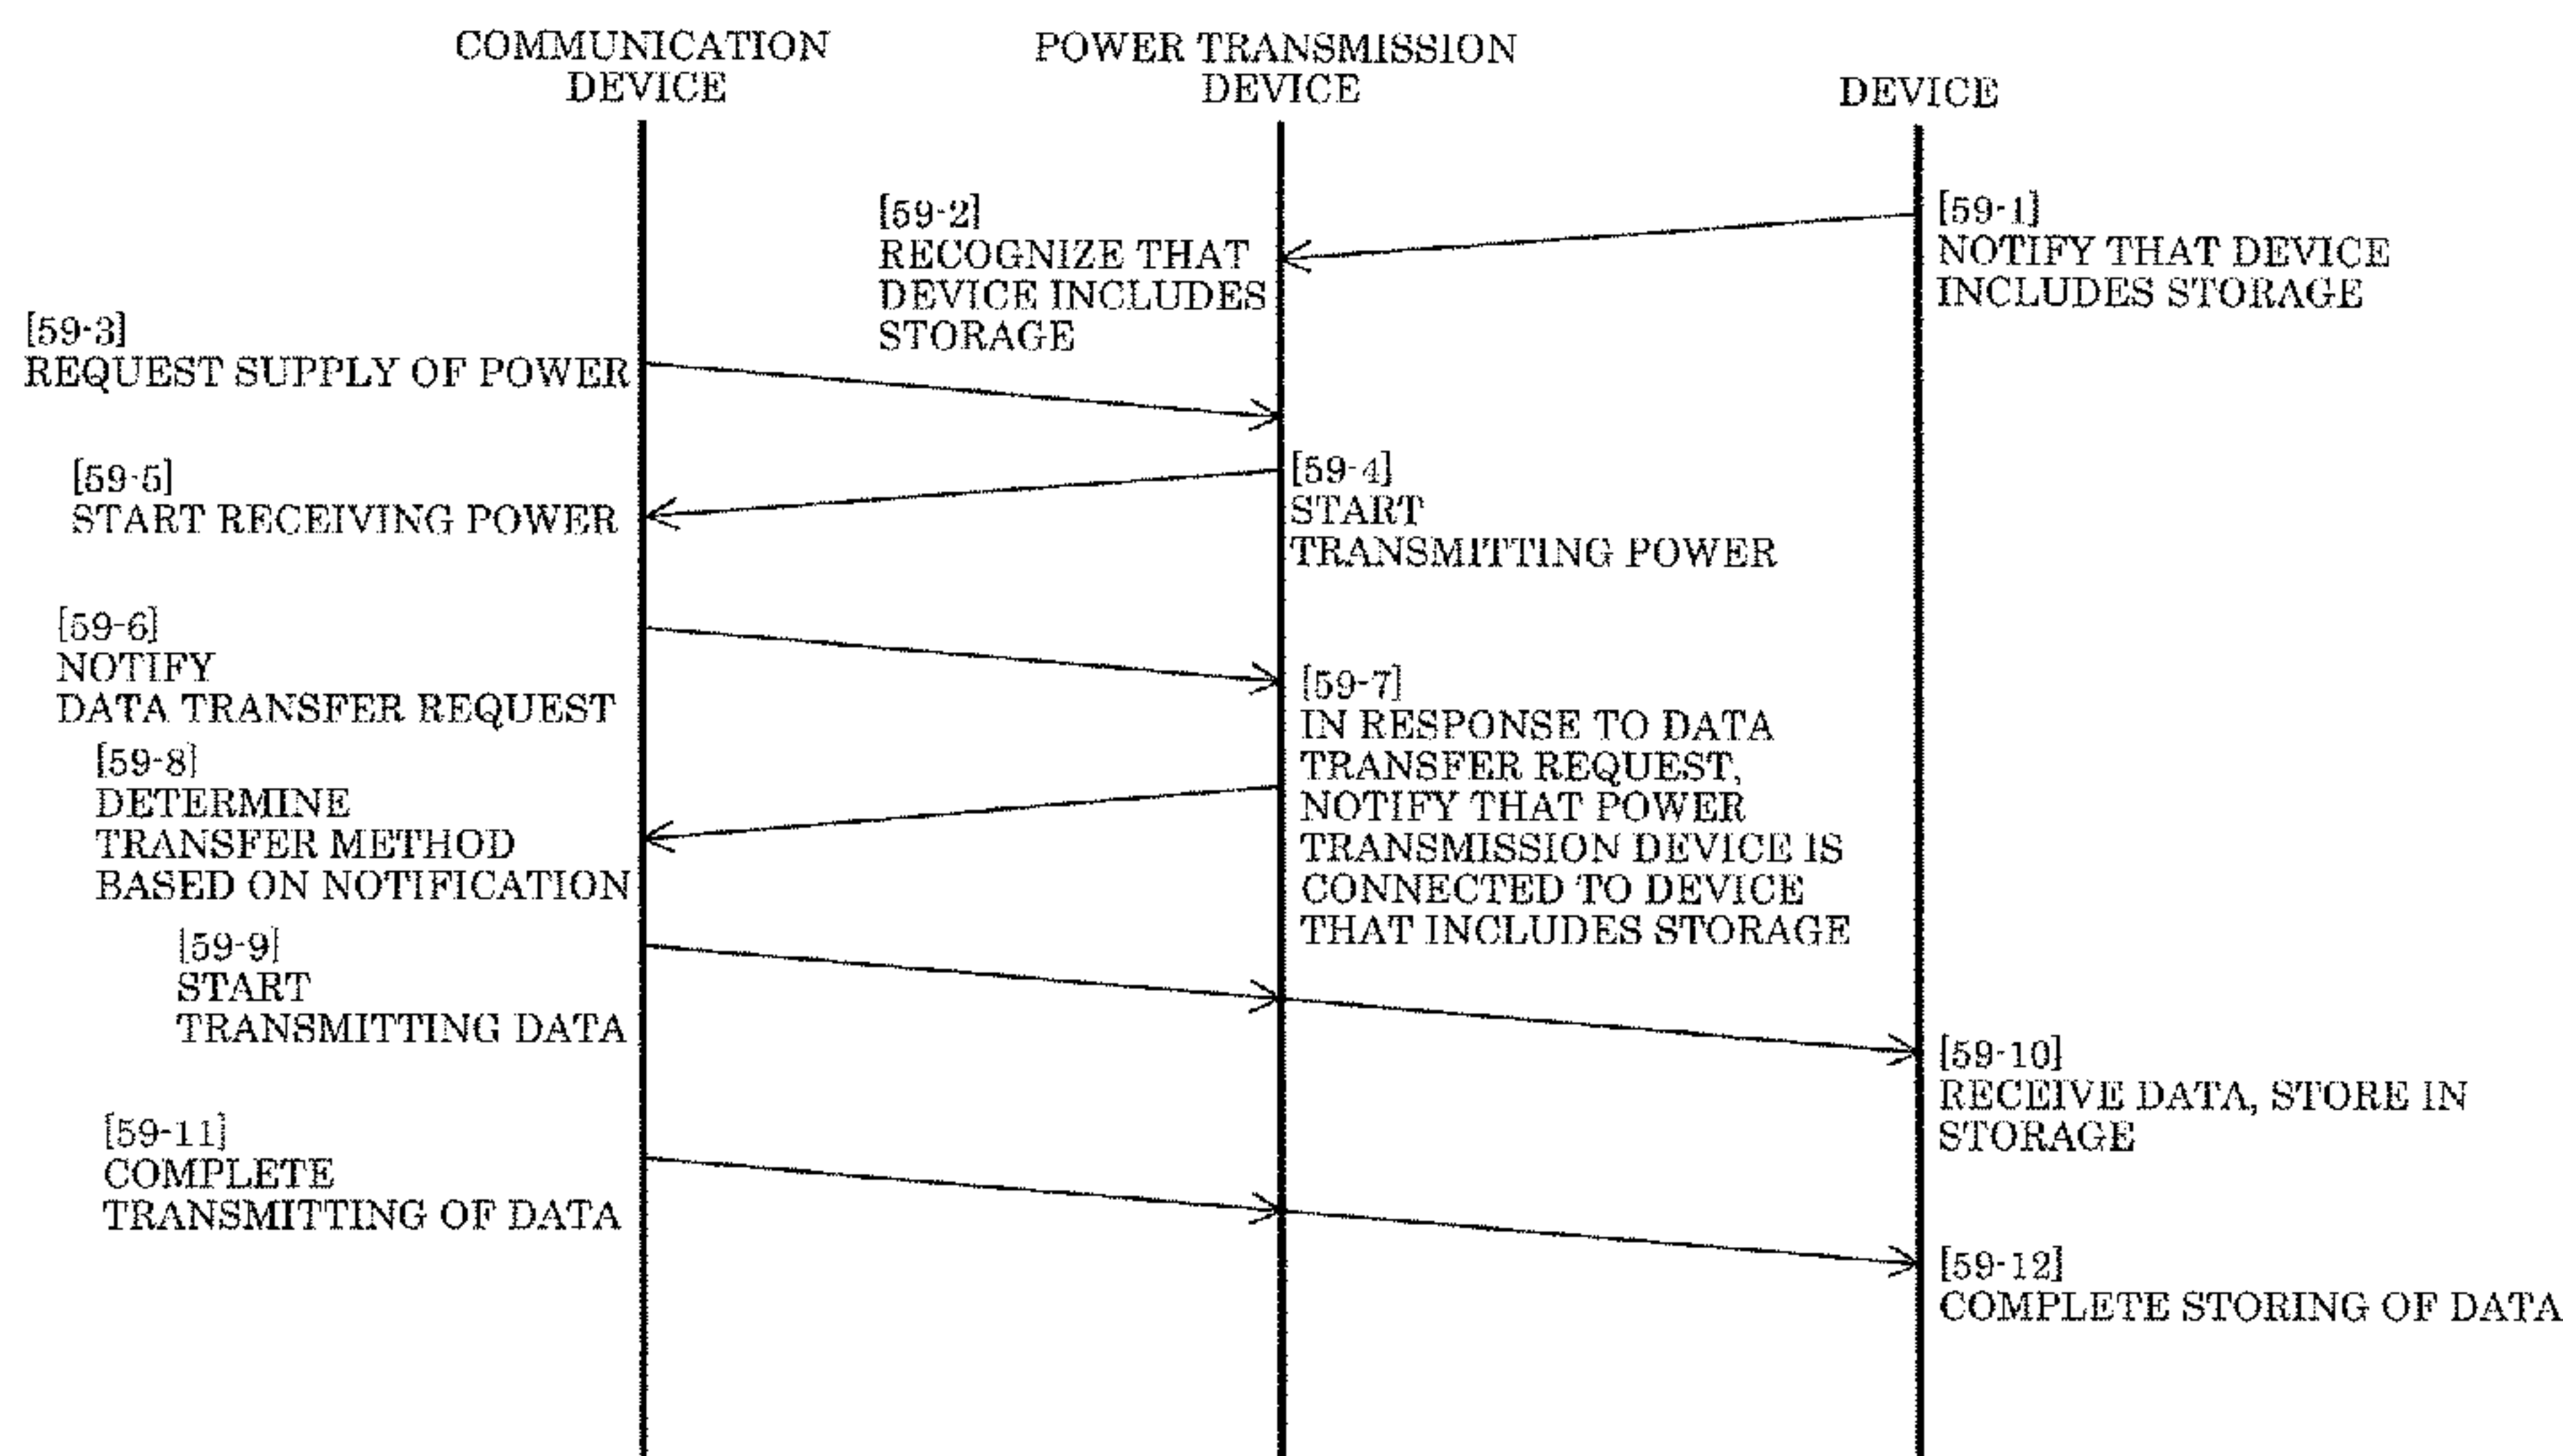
COMMUNICATION DEVICE

POWER TRANSMISSION DEVICE

DEVICE

[59-1]
NOTIFY THAT DEVICE INCLUDES STORAGE

[59-2]
RECOGNIZE THAT DEVICE INCLUDES STORAGE

[59-3]
REQUEST SUPPLY OF POWER

[59-4]
START TRANSMITTING POWER

[59-5]
START RECEIVING POWER

[59-6]
NOTIFY DATA TRANSFER REQUEST

[59-7]
IN RESPONSE TO DATA TRANSFER REQUEST, NOTIFY THAT POWER TRANSMISSION DEVICE IS CONNECTED TO DEVICE THAT INCLUDES STORAGE

[59-8]
DETERMINE TRANSFER METHOD BASED ON NOTIFICATION

[59-9]
START TRANSMITTING DATA

[59-10]
RECEIVE DATA, STORE IN STORAGE

[59-11]
COMPLETE TRANSMITTING OF DATA

[59-12]
COMPLETE STORING OF DATA